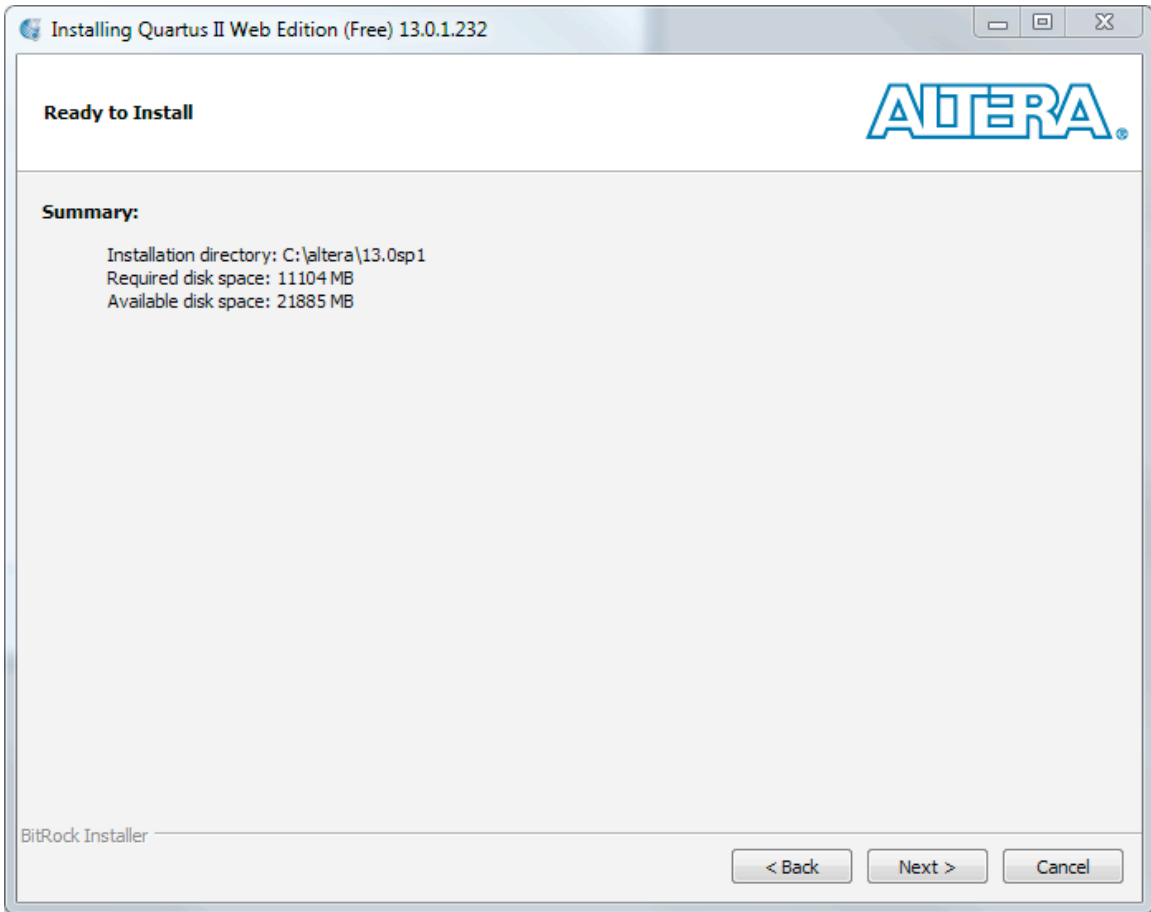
Installing Quartus II Web Edition (Free) 13.0.1.232

Ready to Install

ALTERA®

Summary:

Installation directory: C:\altera\13.0sp1
Required disk space: 11104 MB
Available disk space: 21885 MB

BitRock Installer

< Back

Next >

Cancel